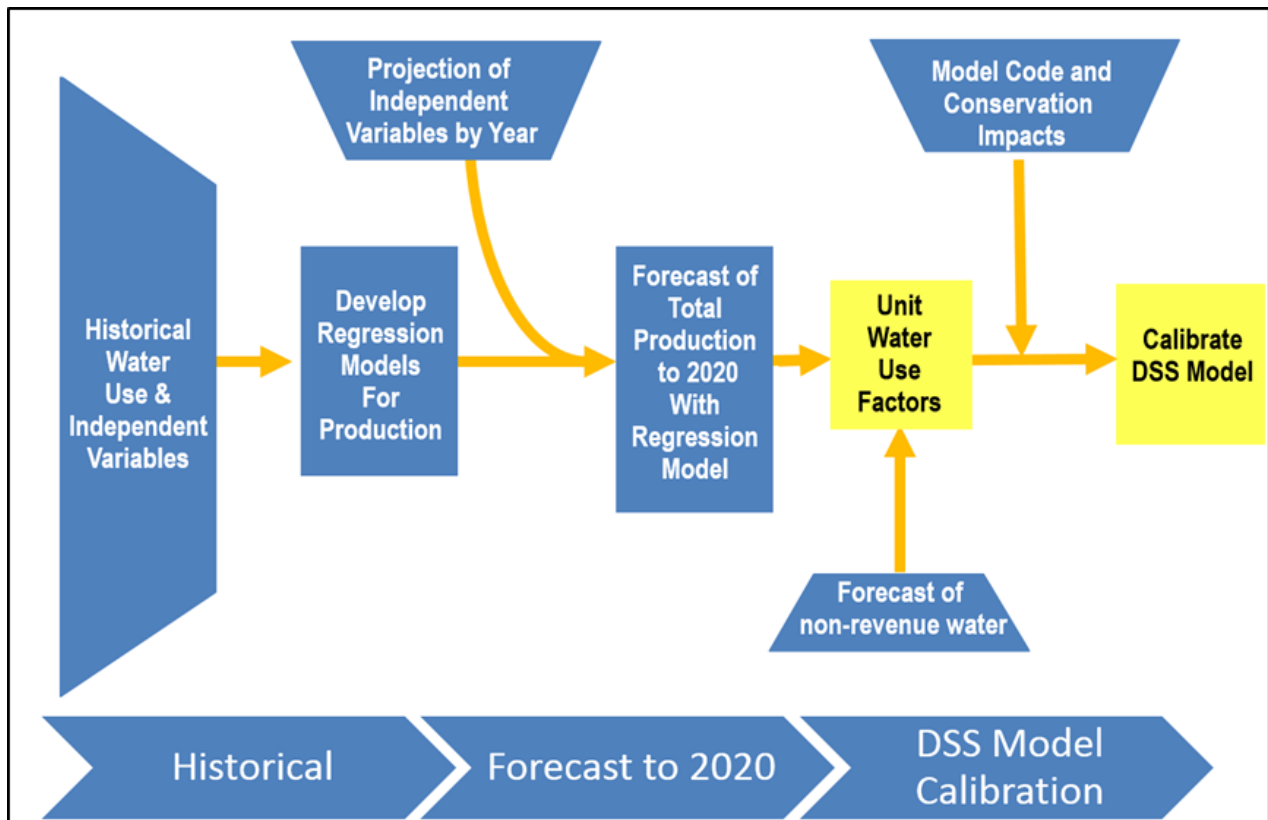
Projection of Independent Variables by Year

Model Code and Conservation Impacts

Historical Water Use & Independent Variables

Develop Regression Models For Production

Forecast of Total Production to 2020 With Regression Model

Unit Water Use Factors

Calibrate DSS Model

Forecast of non-revenue water

Historical

Forecast to 2020

DSS Model Calibration